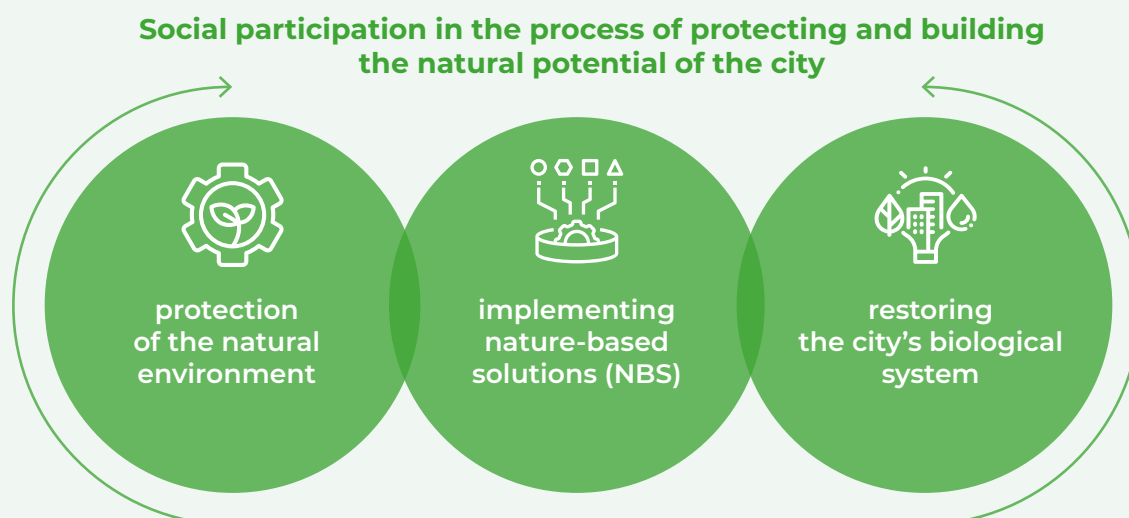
Social participation in the process of protecting and building the natural potential of the city

protection of the natural environment

implementing nature-based solutions (NBS)

restoring the city's biological system